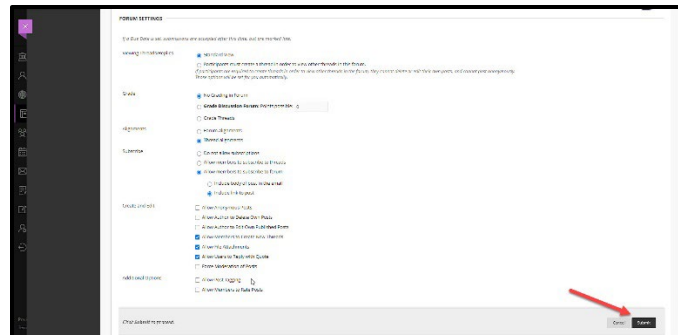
FORUM SETTINGS

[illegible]

Viewing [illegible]
Standard View
Participants must create a thread in order to view other threads in this forum.
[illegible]

Grade
No Grading in Forum
Grade Discussion Forum: Points possible: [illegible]
Grade Threads

Subscribe
Do not allow subscriptions
Allow members to subscribe to threads
Allow members to subscribe to forum
Include body of post in the email
Include link to post

Create and Edit
Allow Anonymous Posts
Allow Author to Delete Own Posts
Allow Author to Edit Own Published Posts
Allow Members to Create New Threads
Allow File Attachments
Allow Users to Reply with Quote
Force Moderation of Posts

Additional Options
Allow Post Tagging
Allow Members to Rate Posts

Click Submit to proceed.
Cancel
Submit